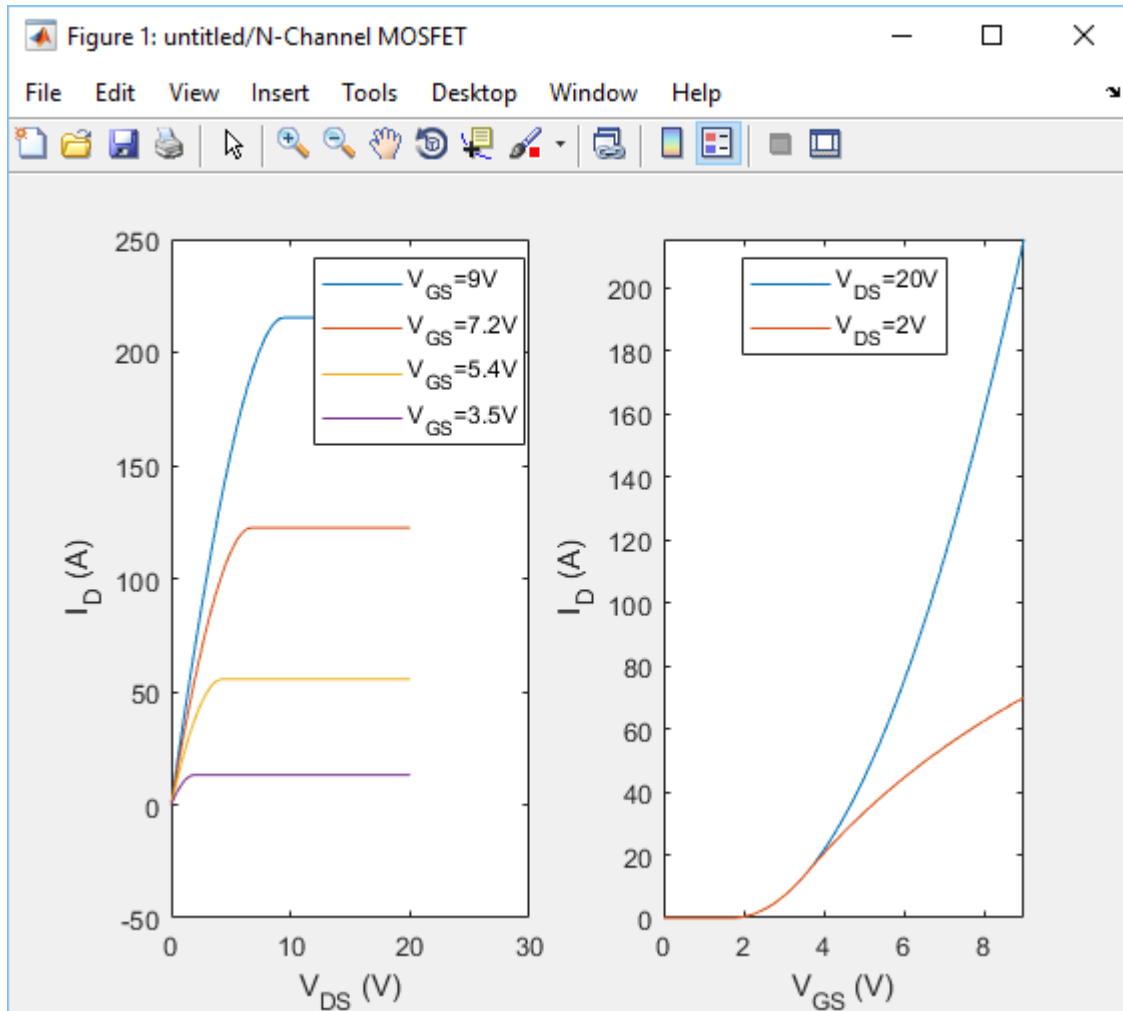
Figure 1: untitled/N-Channel MOSFET

File Edit View Insert Tools Desktop Window Help

$V_{GS}$=9V
$V_{GS}$=7.2V
$V_{GS}$=5.4V
$V_{GS}$=3.5V

250
200
150
100
50
0
-50

$I_D$ (A)

0 10 20 30

$V_{DS}$ (V)

$V_{DS}$=20V
$V_{DS}$=2V

200
180
160
140
120
100
80
60
40
20
0

$I_D$ (A)

0 2 4 6 8

$V_{GS}$ (V)